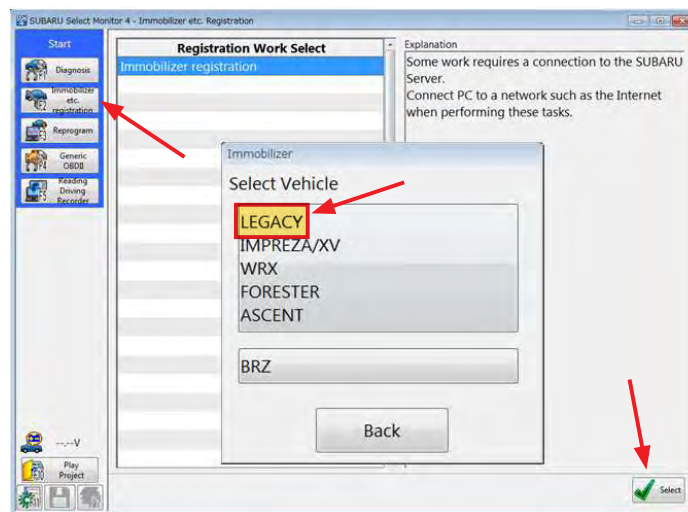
SUBARU Select Monitor 4 - Immobilizer etc. Registration

Start

Diagnosis

Immobilizer etc. registration

Reprogram

Generic OBDII

Reading Driving Recorder

Registration Work Select

Immobilizer registration

Explanation

Some work requires a connection to the SUBARU Server.
Connect PC to a network such as the Internet when performing these tasks.

Immobilizer

Select Vehicle

LEGACY
IMPREZA/XV
WRX
FORESTER
ASCENT

BRZ

Back

--.--V

Play Project

Select